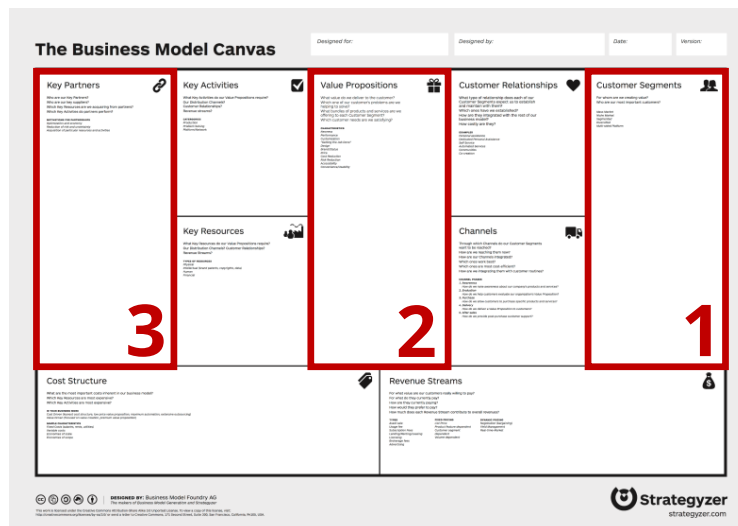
The Business Model Canvas

Designed for:

Designed by:

Date:

Version:

Key Partners

Who are our Key Partners?
Who are our key suppliers?
Which Key Resources are we acquairing from partners?
Which Key Activities do partners perform?

3

Key Activities

What Key Activities do our Value Propositions require?
Our Distribution Channels?
Customer Relationships?
Revenue streams?

Key Resources

What Key Resources do our Value Propositions require?
Our Distribution Channels? Customer Relationships?
Revenue Streams?

Value Propositions

What value do we deliver to the customer?
Which one of our customer's problems are we helping to solve?
What bundles of products and services are we offering to each Customer Segment?
Which customer needs are we satisfying?

2

Customer Relationships

What type of relationship does each of our Customer Segments expect us to establish and maintain with them?
Which ones have we established?
How are they integrated with the rest of our business model?
How costly are they?

Channels

Through which Channels do our Customer Segments want to be reached?
How are we reaching them now?
How are our Channels integrated?
Which ones work best?
Which ones are most cost-efficient?
How are we integrating them with customer routines?

Customer Segments

For whom are we creating value?
Who are our most important customers?

1

Cost Structure

What are the most important costs inherent in our business model?
Which Key Resources are most expensive?
Which Key Activities are most expensive?

Revenue Streams

For what value are our customers really willing to pay?
For what do they currently pay?
How are they currently paying?
How would they prefer to pay?
How much does each Revenue Stream contribute to overall revenues?

DESIGNED BY: Business Model Foundry AG
The makers of Business Model Generation and Strategyzer

Strategyzer
strategyzer.com